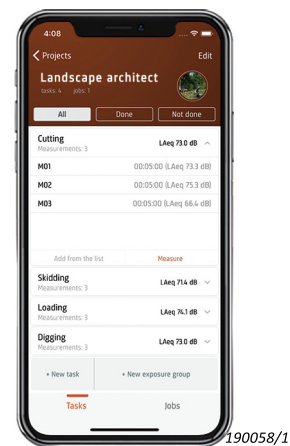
4:08

< Projects Edit

Landscape architect
tasks: 4 jobs: 1

All | Done | Not done

Cutting
Measurements: 3
LAeq 73.0 dB

M01 00:05:00 (LAeq 73.3 dB)
M02 00:05:00 (LAeq 75.3 dB)
M03 00:05:00 (LAeq 66.4 dB)

Add from the list | Measure

Skidding
Measurements: 3
LAeq 71.4 dB

Loading
Measurements: 3
LAeq 74.1 dB

Digging
Measurements: 3
LAeq 73.0 dB

+ New task | + New exposure group

Tasks | Jobs

190058/1